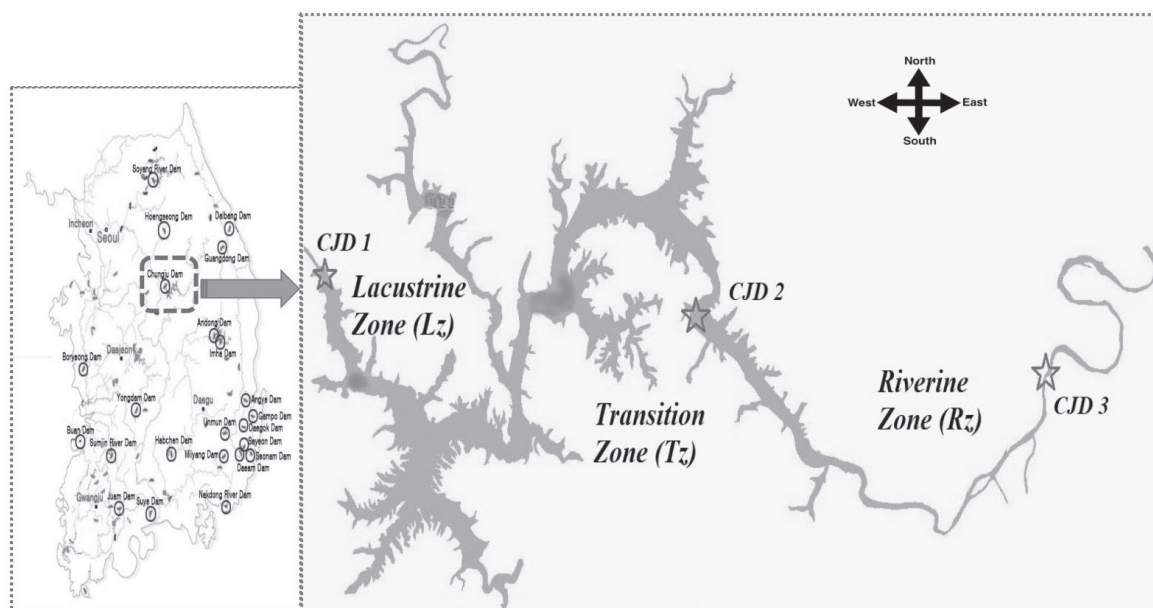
Soyang River Dam
Hoengseong Dam
Daibang Dam
Incheon
Seoul
Guangdong Dam
Chungju Dam
Andong Dam
Imha Dam
Boryeong Dam
Daejeon
Yongdam Dam
Daegu
Angye Dam
Gampo Dam
Unmun Dam
Daegok Dam
Buan Dam
Sumjin River Dam
Habchen Dam
Sayeon Dam
Milyang Dam
Seonam Dam
Daeam Dam
Gwangju
Juam Dam
Suya Dam
Nakdong River Dam

North
West
East
South

CJD 1
Lacustrine Zone (Lz)
CJD 2
Transition Zone (Tz)
Riverine Zone (Rz)
CJD 3